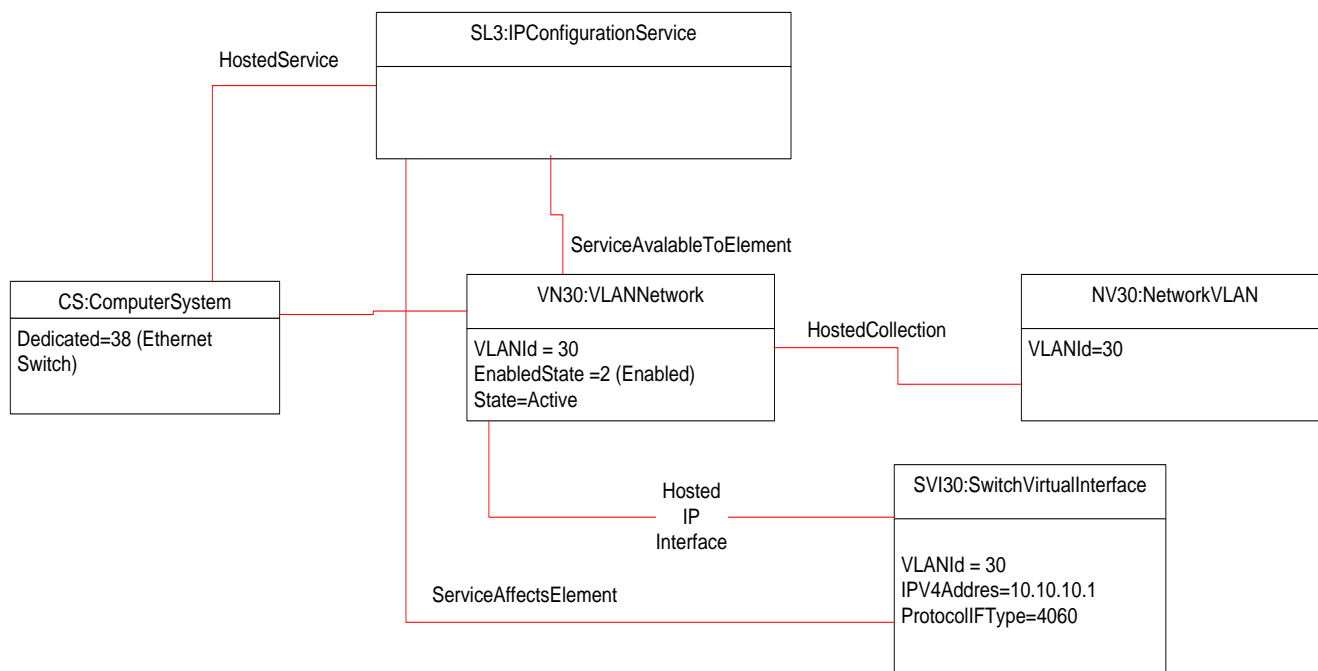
SL3:IPConfigurationService

HostedService

ServiceAvalableToElement

CS:ComputerSystem

Dedicated=38 (Ethernet Switch)

VN30:VLANNetwork

VLANId = 30
EnabledState =2 (Enabled)
State=Active

HostedCollection

NV30:NetworkVLAN

VLANId=30

Hosted
IP
Interface

SVI30:SwitchVirtualInterface

VLANId = 30
IPV4Addres=10.10.10.1
ProtocolIFType=4060

ServiceAffectsElement